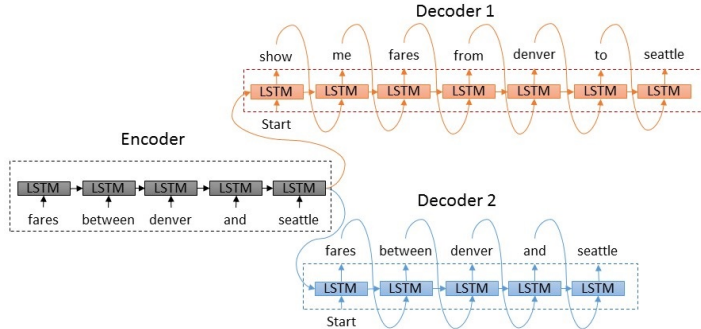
Decoder 1

show me fares from denver to seattle

LSTM LSTM LSTM LSTM LSTM LSTM LSTM

Start

Encoder

LSTM LSTM LSTM LSTM LSTM

fares between denver and seattle

Decoder 2

fares between denver and seattle

LSTM LSTM LSTM LSTM LSTM

Start